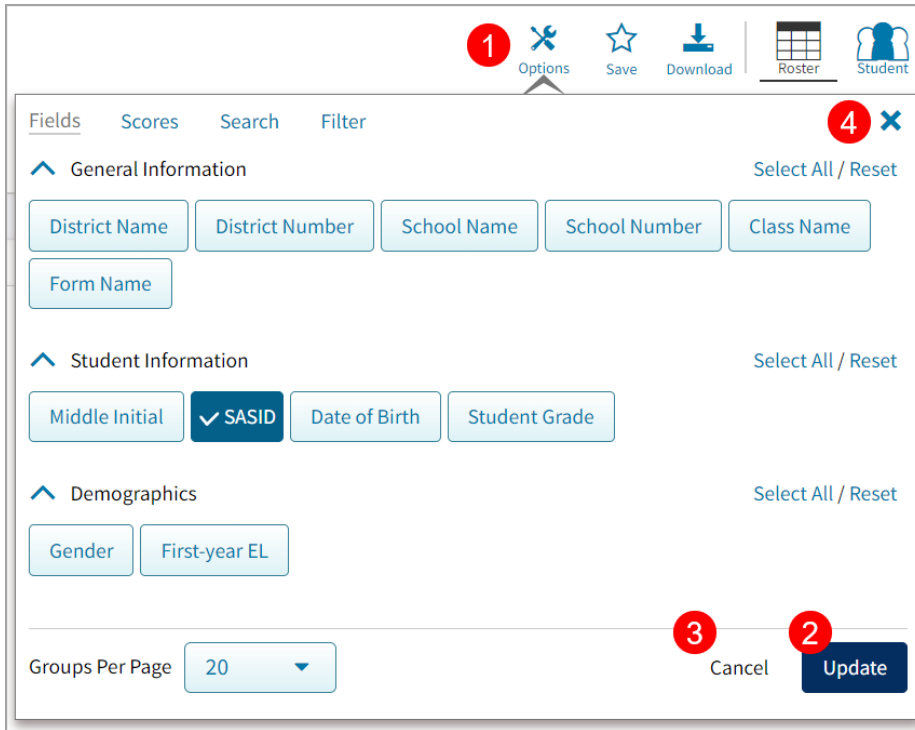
1 Options Save Download Roster Student

Fields Scores Search Filter 4 ✕

General Information Select All / Reset

District Name District Number School Name School Number Class Name Form Name

Student Information Select All / Reset

Middle Initial ✓ SASID Date of Birth Student Grade

Demographics Select All / Reset

Gender First-year EL

Groups Per Page 20 3 Cancel 2 Update